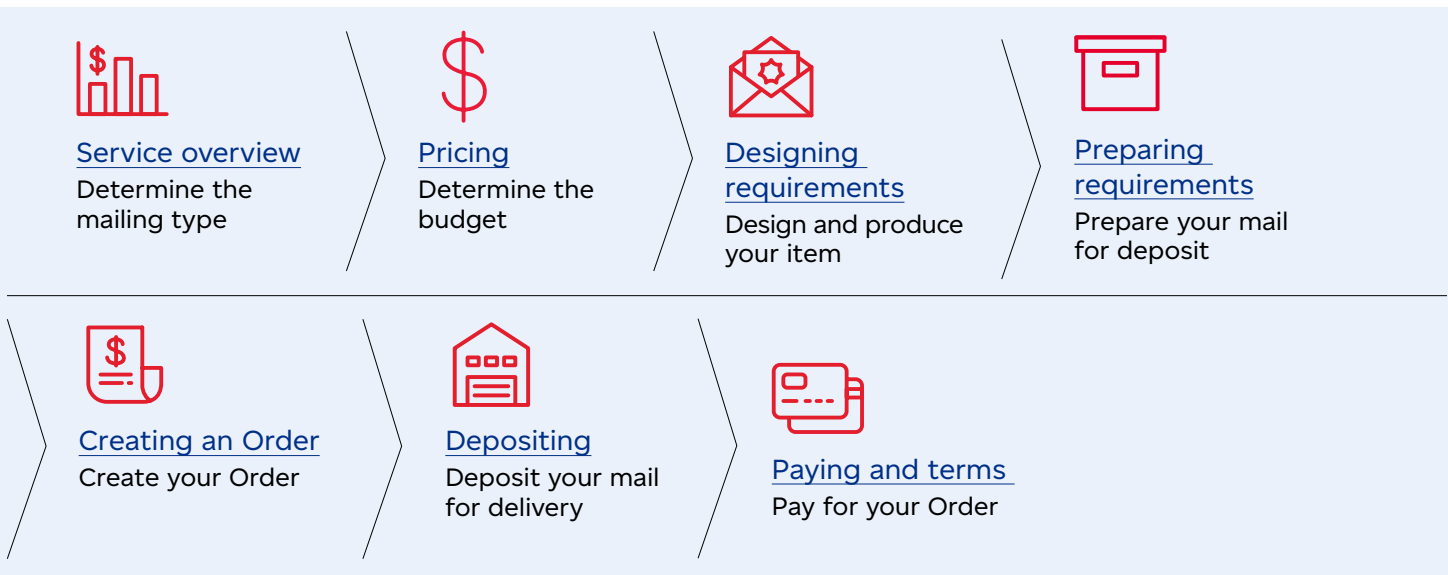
$

Service overview
Determine the mailing type

$

Pricing
Determine the budget

Designing requirements
Design and produce your item

Preparing requirements
Prepare your mail for deposit

$

Creating an Order
Create your Order

Depositing
Deposit your mail for delivery

Paying and terms
Pay for your Order